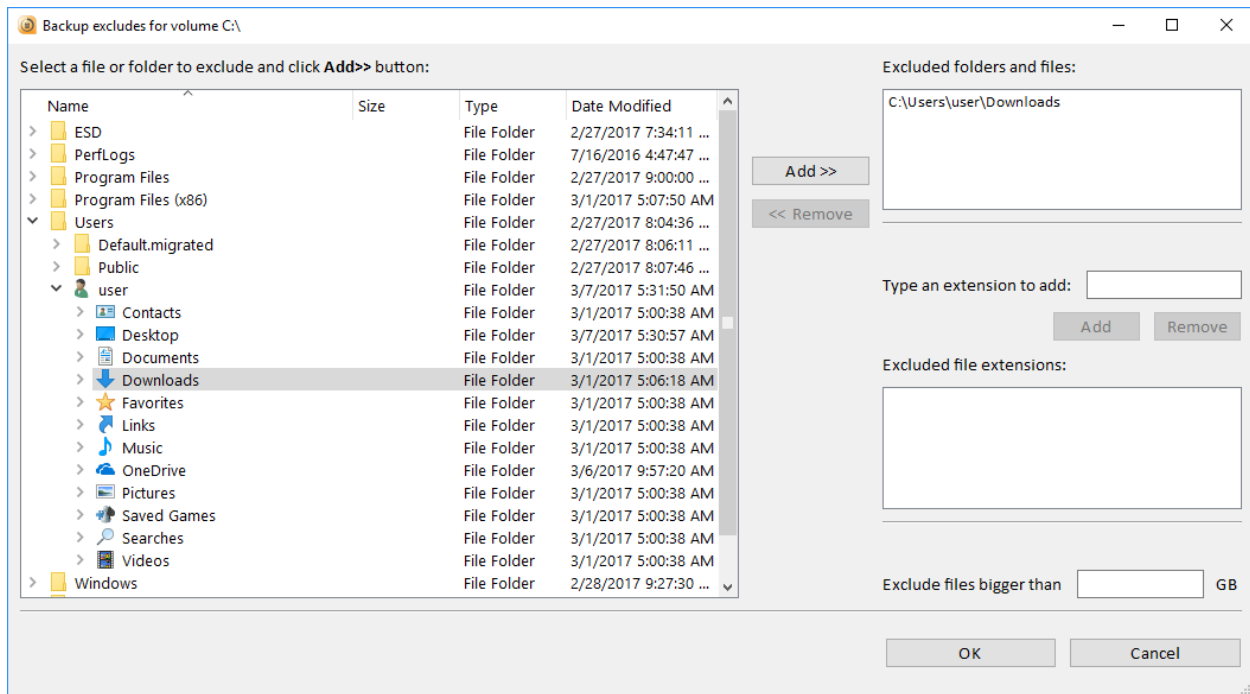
Backup excludes for volume C:\

Select a file or folder to exclude and click **Add>>** button:

| Name | Size | Type | Date Modified |
|---|---|---|---|
| ESD | | File Folder | 2/27/2017 7:34:11 ... |
| PerfLogs | | File Folder | 7/16/2016 4:47:47 ... |
| Program Files | | File Folder | 2/27/2017 9:00:00 ... |
| Program Files (x86) | | File Folder | 3/1/2017 5:07:50 AM |
| Users | | File Folder | 2/27/2017 8:04:36 ... |
| Default.migrated | | File Folder | 2/27/2017 8:06:11 ... |
| Public | | File Folder | 2/27/2017 8:07:46 ... |
| user | | File Folder | 3/7/2017 5:31:50 AM |
| Contacts | | File Folder | 3/1/2017 5:00:38 AM |
| Desktop | | File Folder | 3/7/2017 5:30:57 AM |
| Documents | | File Folder | 3/1/2017 5:00:38 AM |
| Downloads | | File Folder | 3/1/2017 5:06:18 AM |
| Favorites | | File Folder | 3/1/2017 5:00:38 AM |
| Links | | File Folder | 3/1/2017 5:00:38 AM |
| Music | | File Folder | 3/1/2017 5:00:38 AM |
| OneDrive | | File Folder | 3/6/2017 9:57:20 AM |
| Pictures | | File Folder | 3/1/2017 5:00:38 AM |
| Saved Games | | File Folder | 3/1/2017 5:00:38 AM |
| Searches | | File Folder | 3/1/2017 5:00:38 AM |
| Videos | | File Folder | 3/1/2017 5:00:38 AM |
| Windows | | File Folder | 2/28/2017 9:27:30 ... |

Add >>

<< Remove

Excluded folders and files:

C:\Users\user\Downloads

Type an extension to add:

Add

Remove

Excluded file extensions:

Exclude files bigger than GB

OK

Cancel